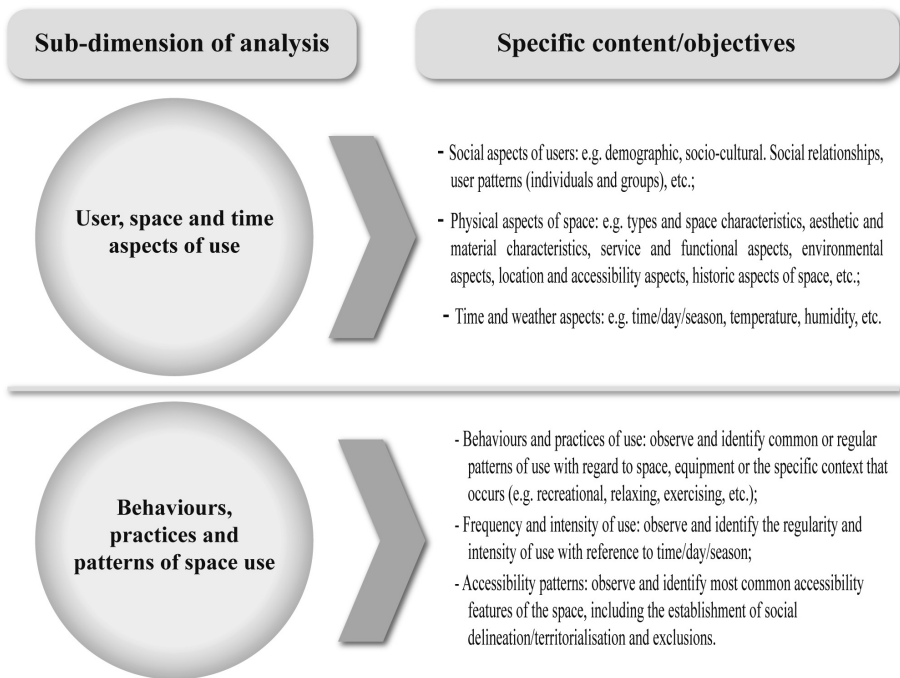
Sub-dimension of analysis

Specific content/objectives

User, space and time aspects of use

- Social aspects of users: e.g. demographic, socio-cultural. Social relationships, user patterns (individuals and groups), etc.;

- Physical aspects of space: e.g. types and space characteristics, aesthetic and material characteristics, service and functional aspects, environmental aspects, location and accessibility aspects, historic aspects of space, etc.;

- Time and weather aspects: e.g. time/day/season, temperature, humidity, etc.

Behaviours, practices and patterns of space use

- Behaviours and practices of use: observe and identify common or regular patterns of use with regard to space, equipment or the specific context that occurs (e.g. recreational, relaxing, exercising, etc.);

- Frequency and intensity of use: observe and identify the regularity and intensity of use with reference to time/day/season;

- Accessibility patterns: observe and identify most common accessibility features of the space, including the establishment of social delineation/territorialisation and exclusions.